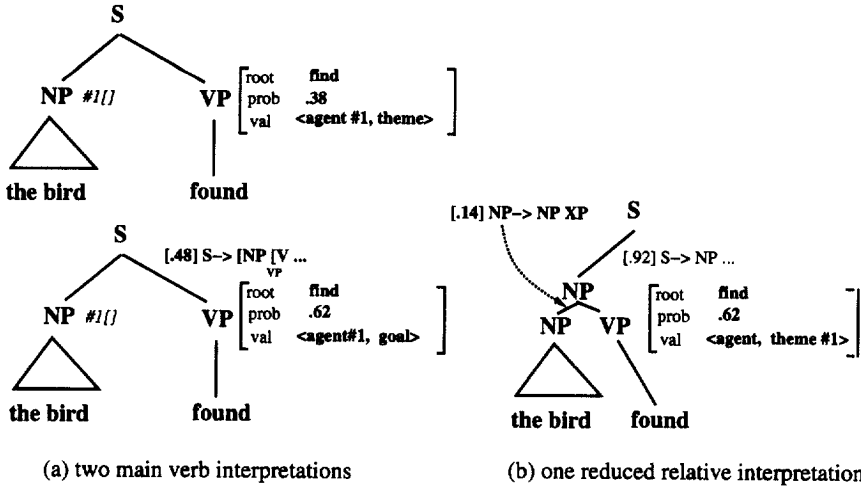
S

NP #1[]

VP

| root | find |
|---|---|
| prob | .38 |
| val | <agent #1, theme> |

the bird

found

S

[.48] S–> [NP [$_{VP}$V ...

NP #1[]

VP

| root | find |
|---|---|
| prob | .62 |
| val | <agent#1, goal> |

the bird

found

[.14] NP–> NP XP

S

[.92] S–> NP ...

NP

NP

VP

| root | find |
|---|---|
| prob | .62 |
| val | <agent, theme #1> |

the bird

found

(a) two main verb interpretations

(b) one reduced relative interpretation